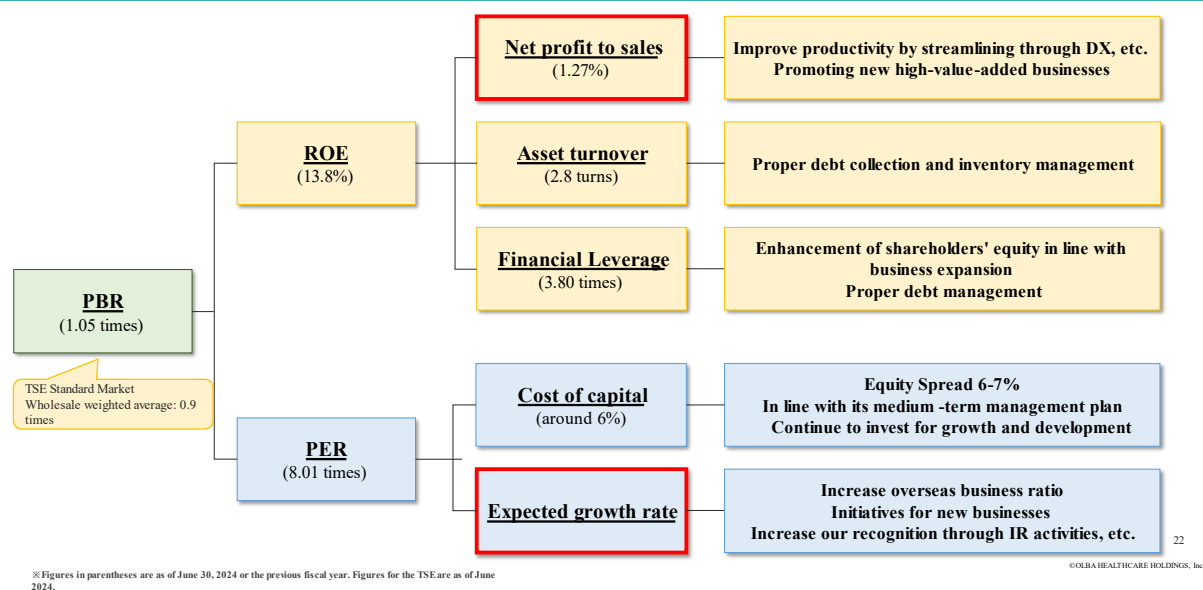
PBR
(1.05 times)

TSE Standard Market
Wholesale weighted average: 0.9 times

ROE
(13.8%)

Net profit to sales
(1.27%)

Improve productivity by streamlining through DX, etc.
Promoting new high-value-added businesses

Asset turnover
(2.8 turns)

Proper debt collection and inventory management

Financial Leverage
(3.80 times)

Enhancement of shareholders' equity in line with business expansion
Proper debt management

PER
(8.01 times)

Cost of capital
(around 6%)

Equity Spread 6-7%
In line with its medium -term management plan
Continue to invest for growth and development

Expected growth rate

Increase overseas business ratio
Initiatives for new businesses
Increase our recognition through IR activities, etc.

22

※Figures in parentheses are as of June 30, 2024 or the previous fiscal year. Figures for the TSE are as of June 2024.

©OLBA HEALTHCARE HOLDINGS, Inc